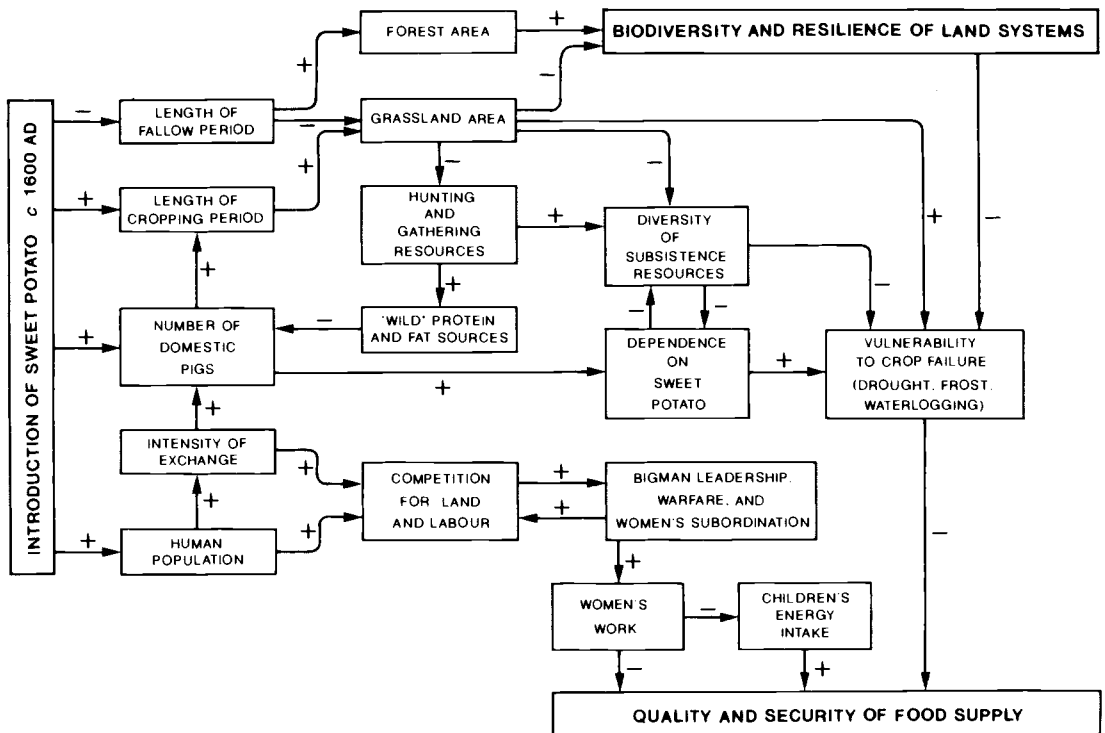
INTRODUCTION OF SWEET POTATO c 1600 AD

−

LENGTH OF FALLOW PERIOD

+

FOREST AREA

+

BIODIVERSITY AND RESILIENCE OF LAND SYSTEMS

−

GRASSLAND AREA

−

+

LENGTH OF CROPPING PERIOD

+

−

HUNTING AND GATHERING RESOURCES

+

−

DIVERSITY OF SUBSISTENCE RESOURCES

+

−

+

'WILD' PROTEIN AND FAT SOURCES

−

+

NUMBER OF DOMESTIC PIGS

+

−

−

DEPENDENCE ON SWEET POTATO

+

VULNERABILITY TO CROP FAILURE (DROUGHT, FROST, WATERLOGGING)

+

+

INTENSITY OF EXCHANGE

+

COMPETITION FOR LAND AND LABOUR

+

BIGMAN LEADERSHIP, WARFARE, AND WOMEN'S SUBORDINATION

+

+

+

HUMAN POPULATION

+

+

WOMEN'S WORK

−

CHILDREN'S ENERGY INTAKE

−

+

−

QUALITY AND SECURITY OF FOOD SUPPLY